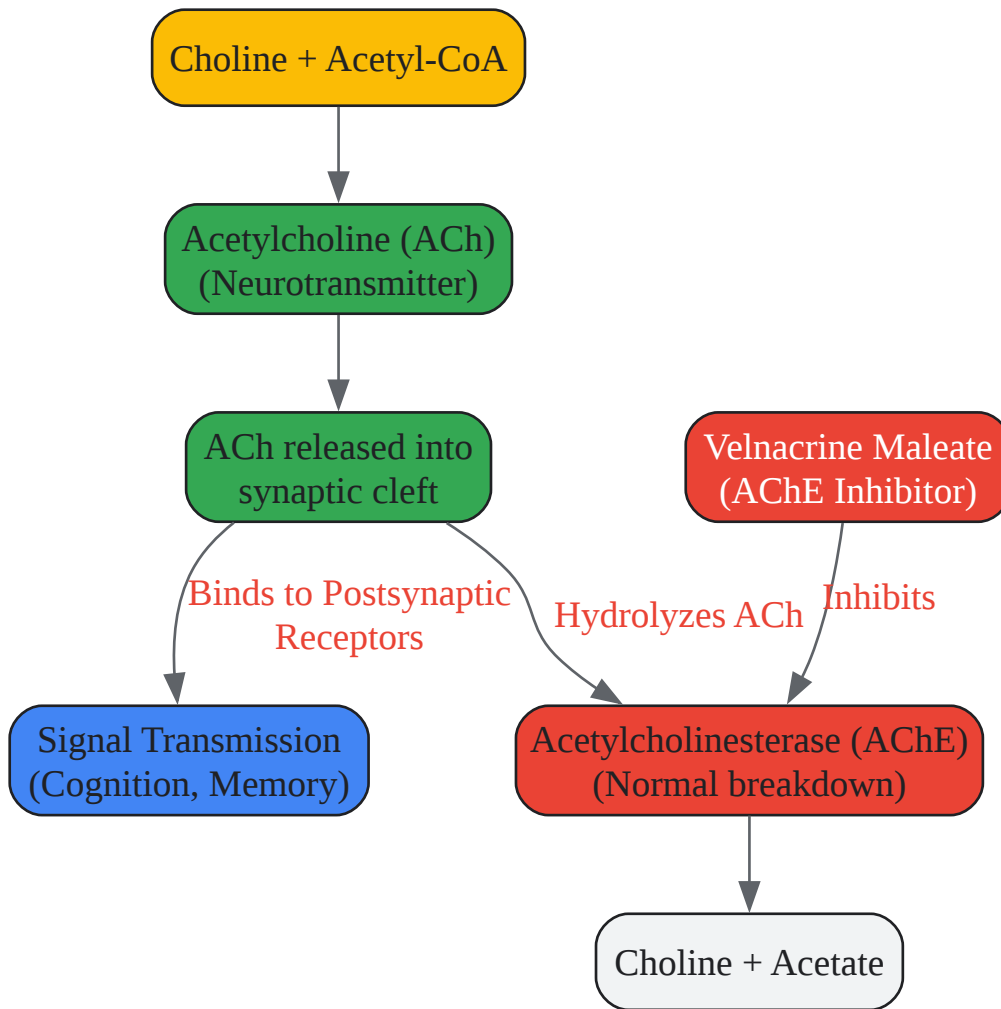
Choline + Acetyl-CoA

Acetylcholine (ACh)
(Neurotransmitter)

ACh released into synaptic cleft

Velnacrine Maleate
(AChE Inhibitor)

Binds to Postsynaptic Receptors

Hydrolyzes ACh

Inhibits

Signal Transmission
(Cognition, Memory)

Acetylcholinesterase (AChE)
(Normal breakdown)

Choline + Acetate